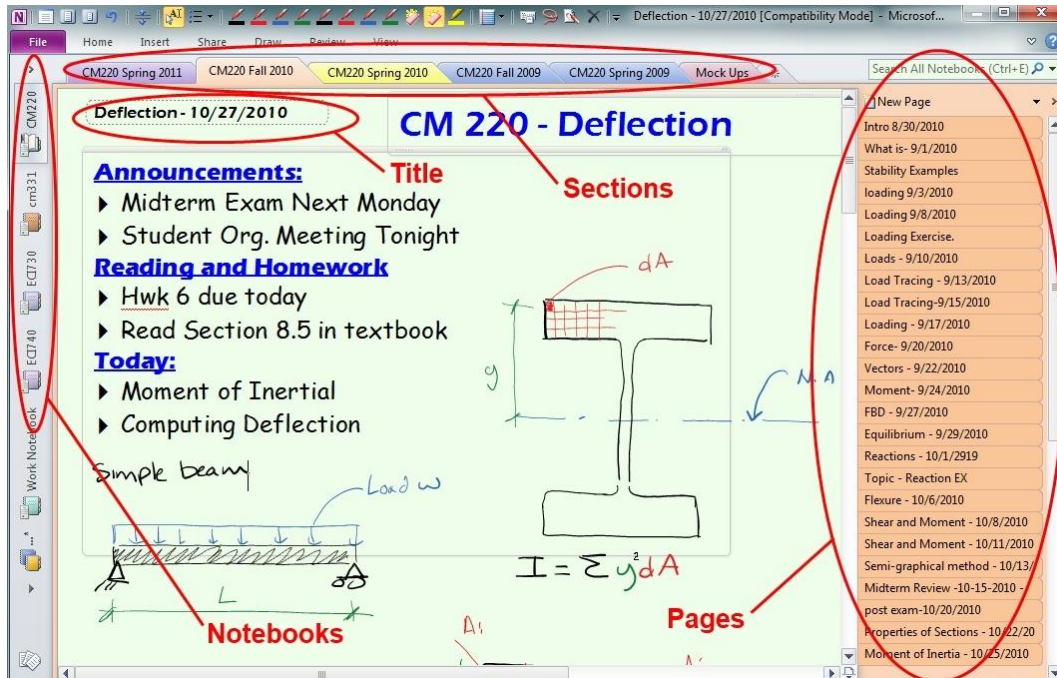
Deflection - 10/27/2010 [Compatibility Mode] - Microsof...

File Home Insert Share Draw Review View

CM220 Spring 2011 CM220 Fall 2010 CM220 Spring 2010 CM220 Fall 2009 CM220 Spring 2009 Mock Ups

Search All Notebooks (Ctrl+E)

CM220
cm331
ECI730
ECI740
Work Notebook

Deflection - 10/27/2010

CM 220 - Deflection

Title

Sections

Announcements:
▸ Midterm Exam Next Monday
▸ Student Org. Meeting Tonight

Reading and Homework
▸ Hwk 6 due today
▸ Read Section 8.5 in textbook

Today:
▸ Moment of Inertial
▸ Computing Deflection

Simple beam

Load w

L

dA

y

N.A

$I = \Sigma y^2 dA$

Notebooks

Pages

New Page
Intro 8/30/2010
What is- 9/1/2010
Stability Examples
loading 9/3/2010
Loading 9/8/2010
Loading Exercise.
Loads - 9/10/2010
Load Tracing - 9/13/2010
Load Tracing-9/15/2010
Loading - 9/17/2010
Force- 9/20/2010
Vectors - 9/22/2010
Moment- 9/24/2010
FBD - 9/27/2010
Equilibrium - 9/29/2010
Reactions - 10/1/2919
Topic - Reaction EX
Flexure - 10/6/2010
Shear and Moment - 10/8/2010
Shear and Moment - 10/11/2010
Semi-graphical method - 10/13/
Midterm Review -10-15-2010 -
post exam-10/20/2010
Properties of Sections - 10/22/20
Moment of Inertia - 10/25/2010